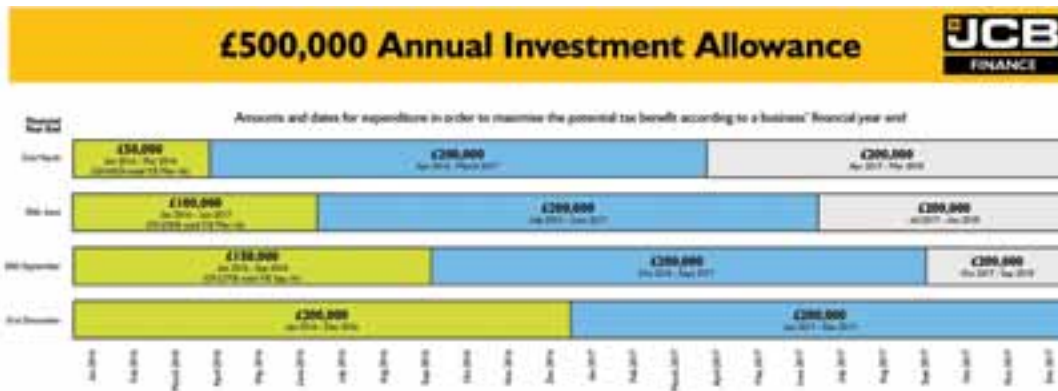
£500,000 Annual Investment Allowance

JCB
FINANCE

Financial Year End

Amounts and dates for expenditure in order to maximise the potential tax benefit according to a business' financial year end

31st March

£50,000
Jan 2016 - Mar 2016
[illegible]

£200,000
Apr 2016 - March 2017

£200,000
Apr 2017 - Mar 2018

30th June

£100,000
Jan 2016 - Jun 2016
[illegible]

£200,000
July 2016 - June 2017

£200,000
Jul 2017 - Jun 2018

30th September

£150,000
Jan 2016 - Sep 2016
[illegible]

£200,000
Oct 2016 - Sept 2017

£200,000
Oct 2017 - Sep 2018

31st December

£200,000
Jan 2016 - Dec 2016

£200,000
Jan 2017 - Dec 2017

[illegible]